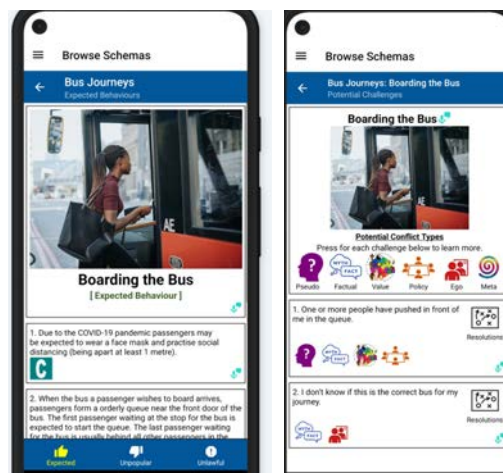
Browse Schemas

Bus Journeys
Expected Behaviours

Boarding the Bus
[ Expected Behaviour ]

1. Due to the COVID-19 pandemic passengers may be expected to wear a face mask and practise social distancing (being apart at least 1 metre).

C

2. When the bus a passenger wishes to board arrives, passengers form a orderly queue near the front door of the bus. The first passenger waiting at the stop for the bus is expected to start the queue. The last passenger waiting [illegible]

Expected Unpopular Unlawful

Browse Schemas

Bus Journeys: Boarding the Bus
Potential Challenges

Boarding the Bus

Potential Conflict Types
Press for each challenge below to learn more.

Pseudo Factual Value Policy Ego Meta

1. One or more people have pushed in front of me in the queue.

Resolutions

2. I don't know if this is the correct bus for my journey.

Resolutions